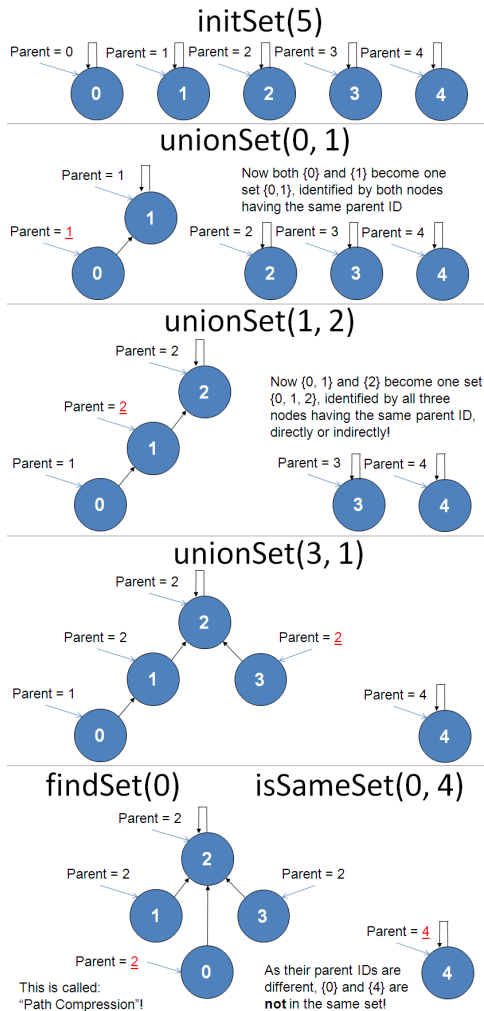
initSet(5)

Parent = 0
0
Parent = 1
1
Parent = 2
2
Parent = 3
3
Parent = 4
4

unionSet(0, 1)

Parent = 1
1
Parent = 1
0

Now both {0} and {1} become one set {0,1}, identified by both nodes having the same parent ID

Parent = 2
2
Parent = 3
3
Parent = 4
4

unionSet(1, 2)

Parent = 2
2
Parent = 2
1
Parent = 1
0

Now {0, 1} and {2} become one set {0, 1, 2}, identified by all three nodes having the same parent ID, directly or indirectly!

Parent = 3
3
Parent = 4
4

unionSet(3, 1)

Parent = 2
2
Parent = 2
1
Parent = 2
3
Parent = 1
0
Parent = 4
4

findSet(0)

isSameSet(0, 4)

Parent = 2
2
Parent = 2
1
Parent = 2
3
Parent = 2
0

This is called: "Path Compression"!

Parent = 4
4

As their parent IDs are different, {0} and {4} are **not** in the same set!